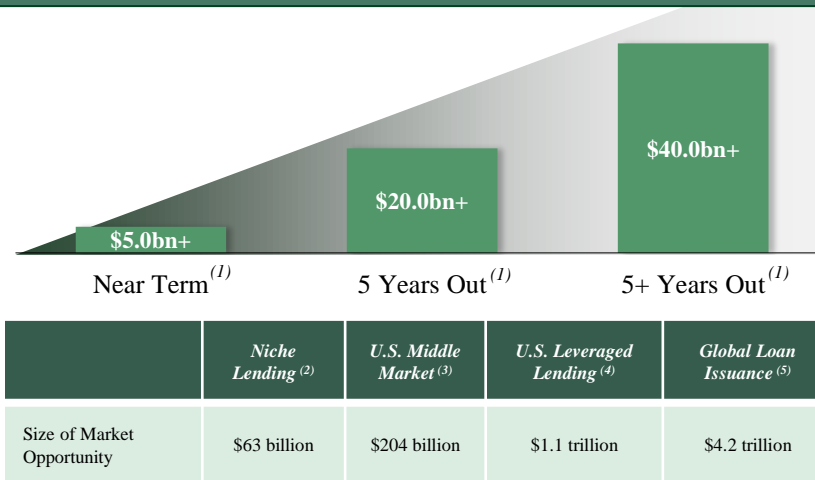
$5.0bn+

$20.0bn+

$40.0bn+

Near Term$^{(1)}$

5 Years Out$^{(1)}$

5+ Years Out$^{(1)}$

| | *Niche Lending* $^{(2)}$ | *U.S. Middle Market* $^{(3)}$ | *U.S. Leveraged Lending* $^{(4)}$ | *Global Loan Issuance* $^{(5)}$ |
|---|---|---|---|---|
| Size of Market Opportunity | \$63 billion | \$204 billion | \$1.1 trillion | \$4.2 trillion |